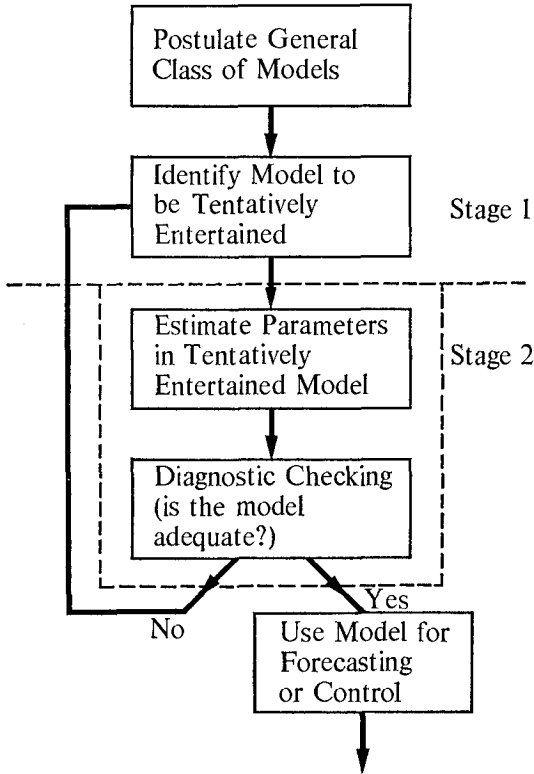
Postulate General Class of Models

Identify Model to be Tentatively Entertained

Stage 1

Estimate Parameters in Tentatively Entertained Model

Stage 2

Diagnostic Checking (is the model adequate?)

Yes

No

Use Model for Forecasting or Control